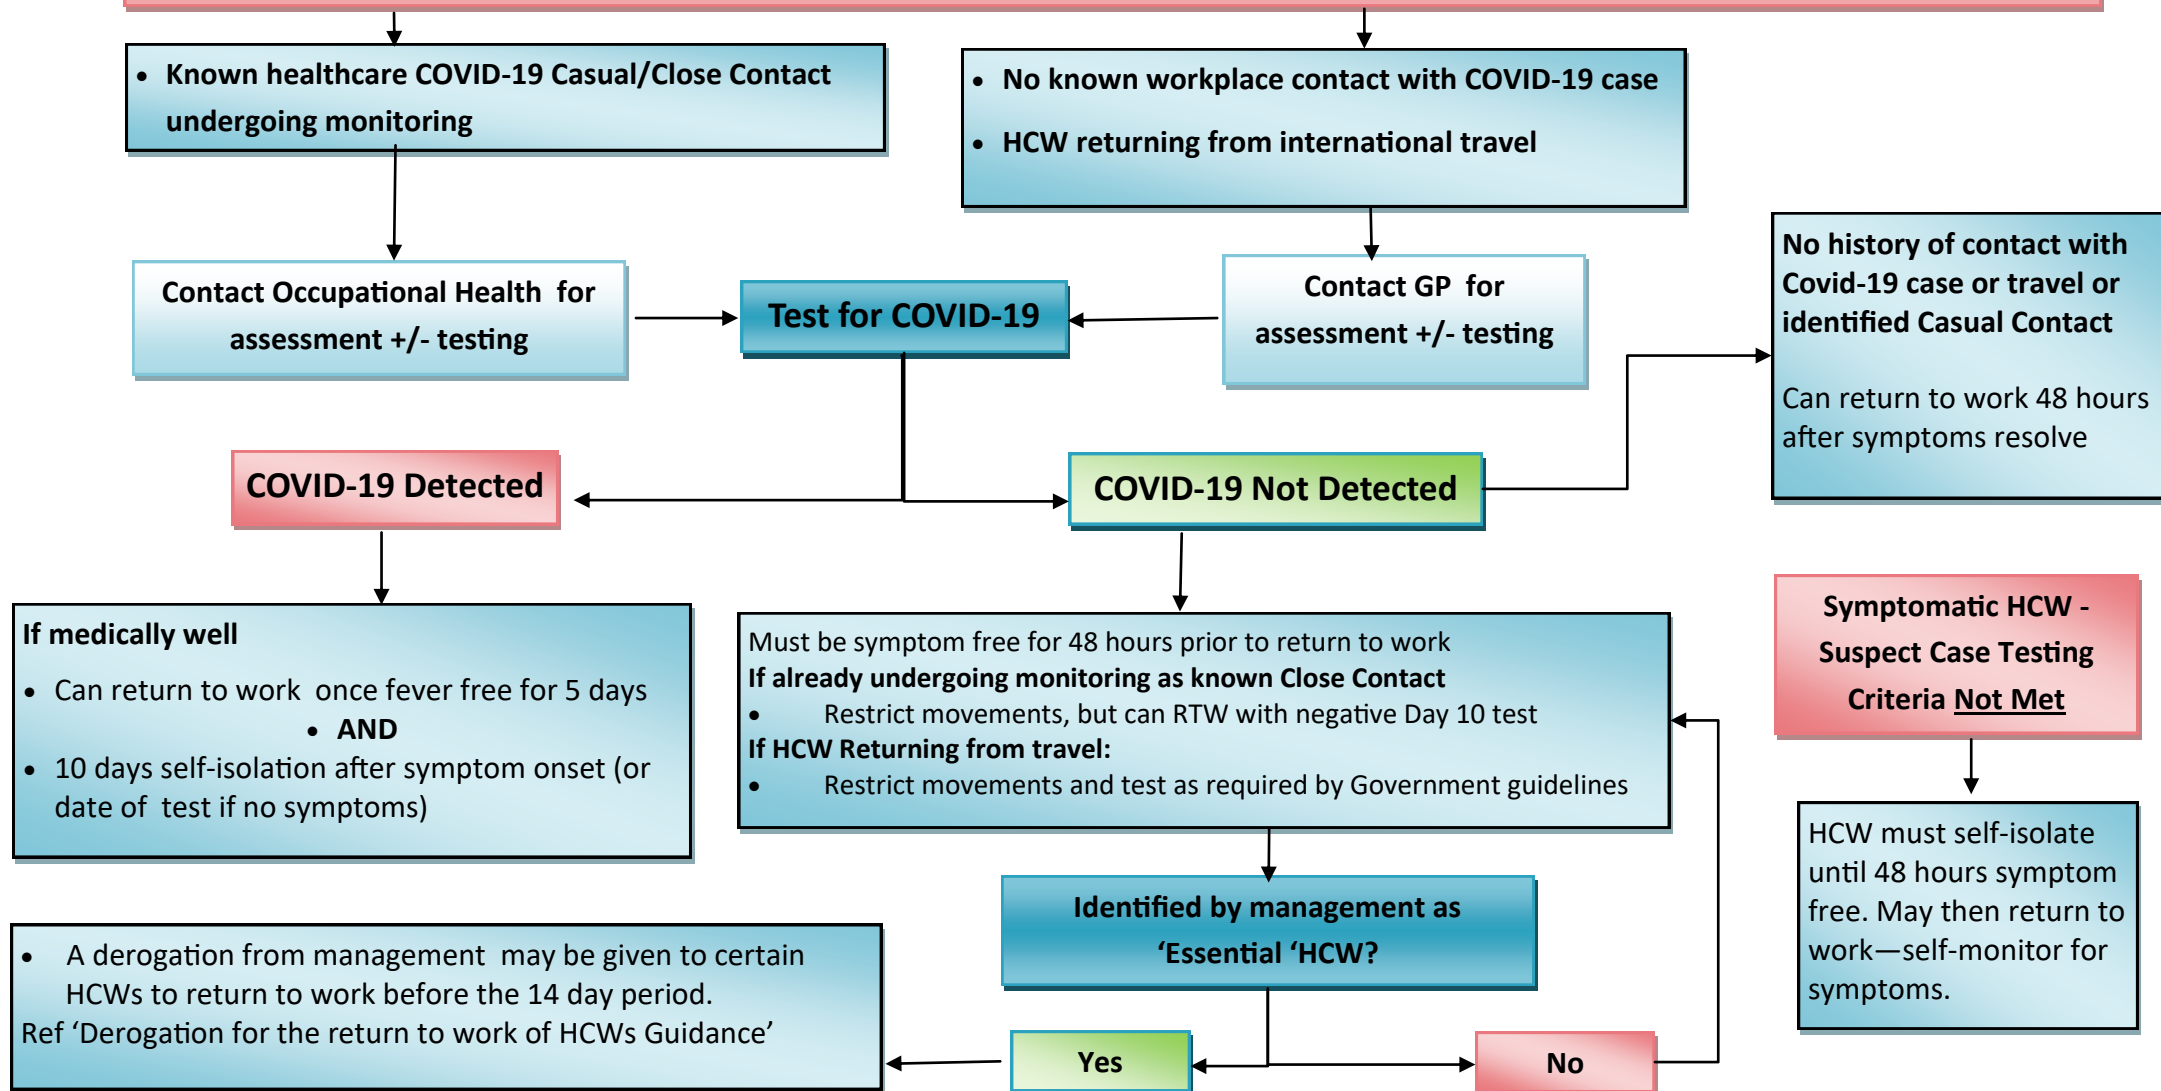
• Known healthcare COVID-19 Casual/Close Contact undergoing monitoring

• No known workplace contact with COVID-19 case
• HCW returning from international travel

Contact Occupational Health for assessment +/- testing

Test for COVID-19

Contact GP for assessment +/- testing

No history of contact with Covid-19 case or travel or identified Casual Contact

Can return to work 48 hours after symptoms resolve

COVID-19 Detected

COVID-19 Not Detected

If medically well
• Can return to work once fever free for 5 days
• AND
• 10 days self-isolation after symptom onset (or date of test if no symptoms)

Must be symptom free for 48 hours prior to return to work
If already undergoing monitoring as known Close Contact
• Restrict movements, but can RTW with negative Day 10 test
If HCW Returning from travel:
• Restrict movements and test as required by Government guidelines

Symptomatic HCW - Suspect Case Testing Criteria Not Met

HCW must self-isolate until 48 hours symptom free. May then return to work—self-monitor for symptoms.

Identified by management as 'Essential 'HCW?

• A derogation from management may be given to certain HCWs to return to work before the 14 day period.
Ref 'Derogation for the return to work of HCWs Guidance'

Yes

No